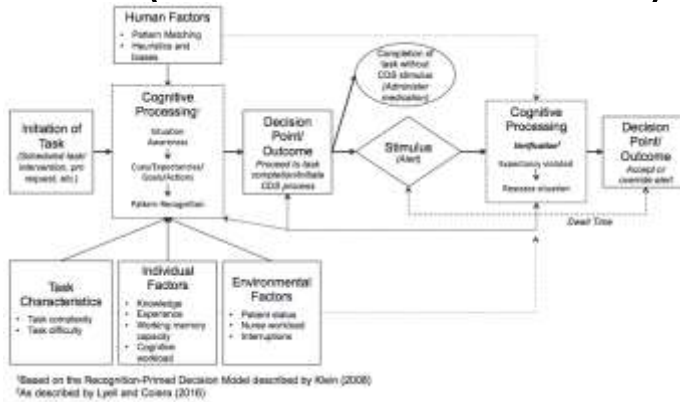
Human Factors
- Pattern Matching
- Heuristics and biases

Cognitive Processing¹
Situation Awareness
Cues/Expectancies/Goals/Actions
Pattern Recognition

Initiation of Task
(Scheduled task/intervention, prn request, etc.)

Decision Point/Outcome
Proceed to task completion/initiate CDS process

Completion of task without CDS stimulus (Administer medication)

Stimulus
(Alert)

Cognitive Processing
Verification²
Expectancy violated
Reassess situation

Decision Point/Outcome
Accept or override alert

Dwell Time

Task Characteristics
- Task complexity
- Task difficulty

Individual Factors
- Knowledge
- Experience
- Working memory capacity
- Cognitive workload

Environmental Factors
- Patient status
- Nurse workload
- Interruptions

¹Based on the Recognition-Primed Decision Model described by Klein (2008)
²As described by Lyell and Coiera (2016)